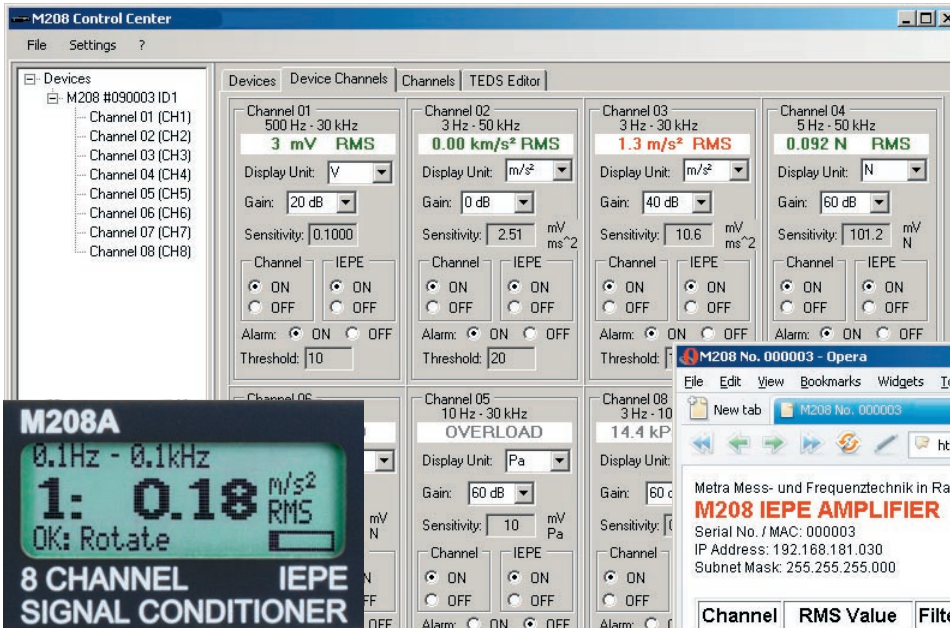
M208 Control Center

File Settings ?

Devices
M208 #090003 ID1
Channel 01 (CH1)
Channel 02 (CH2)
Channel 03 (CH3)
Channel 04 (CH4)
Channel 05 (CH5)
Channel 06 (CH6)
Channel 07 (CH7)
Channel 08 (CH8)

Devices | Device Channels | Channels | TEDS Editor

Channel 01
500 Hz - 30 kHz
3 mV RMS
Display Unit: V
Gain: 20 dB
Sensitivity: 0.1000
Channel: ON OFF
IEPE: ON OFF
Alarm: ON OFF
Threshold: 10

Channel 02
3 Hz - 50 kHz
0.00 km/s² RMS
Display Unit: m/s²
Gain: 0 dB
Sensitivity: 2.51 mV ms^2
Channel: ON OFF
IEPE: ON OFF
Alarm: ON OFF
Threshold: 20

Channel 03
3 Hz - 30 kHz
1.3 m/s² RMS
Display Unit: m/s²
Gain: 40 dB
Sensitivity: 10.6 mV ms^2
Channel: ON OFF
IEPE: ON OFF
Alarm: ON OFF
Threshold: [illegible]

Channel 04
5 Hz - 50 kHz
0.092 N RMS
Display Unit: N
Gain: 60 dB
Sensitivity: 101.2 mV N
Channel: ON OFF
IEPE: ON OFF
Alarm: ON OFF

Channel 06
mV N
N
F
OFF

Channel 05
10 Hz - 30 kHz
OVERLOAD
Display Unit: Pa
Gain: 60 dB
Sensitivity: 10 mV Pa
Channel: ON OFF
IEPE: ON OFF
Alarm: ON OFF

Channel 08
3 Hz - 10
14.4 kP
Display Unit:
Gain: 60 d
Sensitivity:
Channel: ON OFF
Alarm:

M208A
0.1Hz - 0.1kHz
1: 0.18 m/s² RMS
OK: Rotate
8 CHANNEL IEPE
SIGNAL CONDITIONER

M208 No. 000003 - Opera
File Edit View Bookmarks Widgets T
New tab | M208 No. 000003
ht
Metra Mess- und Frequenztechnik in Ra
M208 IEPE AMPLIFIER
Serial No. / MAC: 000003
IP Address: 192.168.181.030
Subnet Mask: 255.255.255.000

| Channel | RMS Value | Filt |